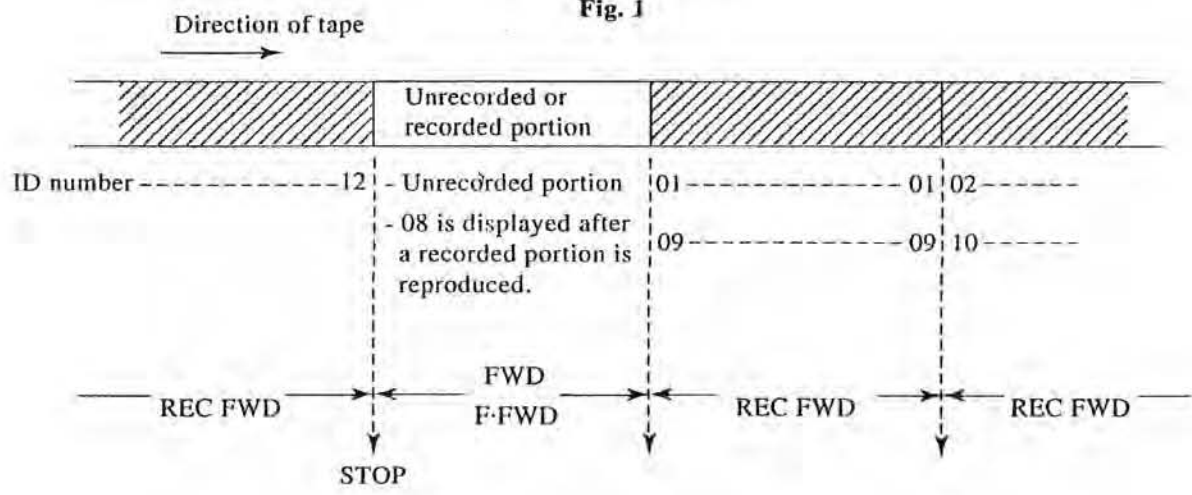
Fig. 1

Direction of tape

Unrecorded or recorded portion

ID number ------------12

- Unrecorded portion
- 08 is displayed after a recorded portion is reproduced.

01 ------------ 01 | 02 ------

09 ------------ 09 | 10 ------

REC FWD

FWD
F·FWD

REC FWD

REC FWD

STOP